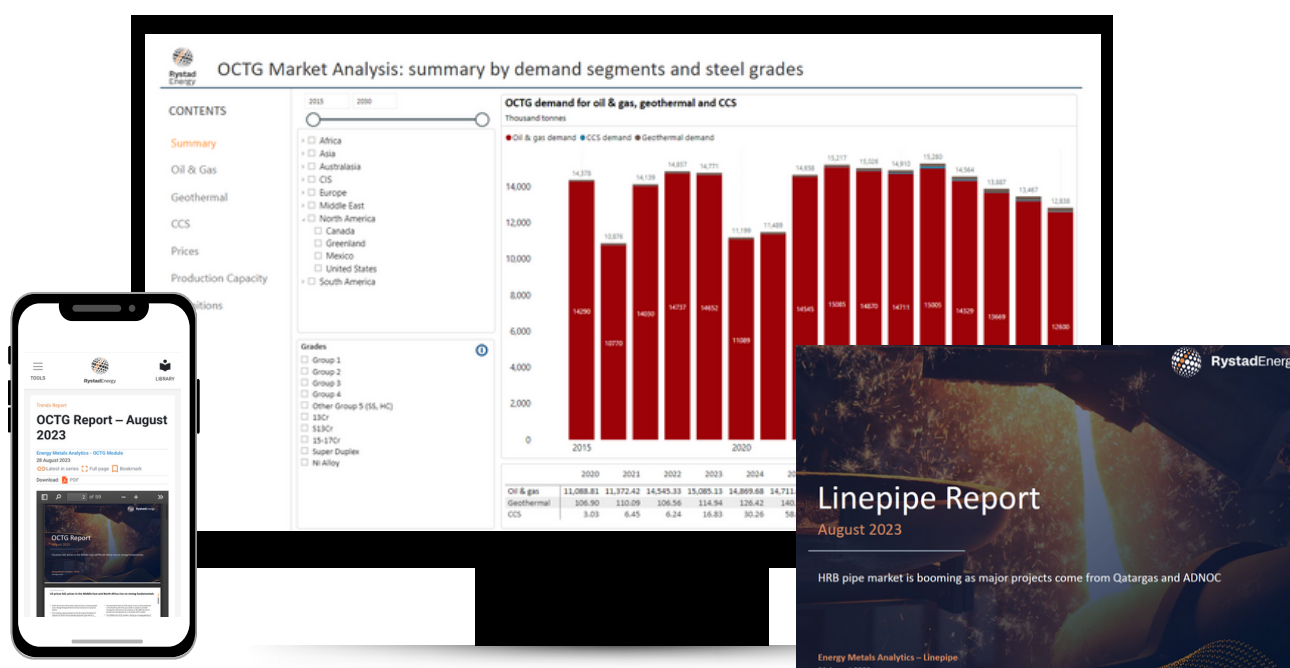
Rystad Energy

OCTG Market Analysis: summary by demand segments and steel grades

CONTENTS

Summary

Oil & Gas

Geothermal

CCS

Prices

Production Capacity

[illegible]itions

2015 2050

Africa
Asia
Australasia
CIS
Europe
Middle East
North America
Canada
Greenland
Mexico
United States
South America

Grades
Group 1
Group 2
Group 3
Group 4
Other Group 5 (SS, HC)
13Cr
S13Cr
15-17Cr
Super Duplex
Ni Alloy

OCTG demand for oil & gas, geothermal and CCS
Thousand tonnes

Oil & gas demand CCS demand Geothermal demand

14,000
12,000
10,000
8,000
6,000
4,000
2,000
0

14,378 10,876 14,139 14,857 14,771 11,199 11,409 14,658 15,217 15,026 14,910 15,280 14,564 13,887 13,487 12,838

14290 10770 14030 14737 14652 11089 14545 15085 14870 14711 15005 14529 13669 12600

2015 2020

| | 2020 | 2021 | 2022 | 2023 | 2024 | 20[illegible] |
|---|---|---|---|---|---|---|
| Oil & gas | 11,088.81 | 11,372.42 | 14,545.33 | 15,085.13 | 14,869.68 | 14,711.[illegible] |
| Geothermal | 106.90 | 110.09 | 106.56 | 114.94 | 126.42 | 140.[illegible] |
| CCS | 3.03 | 6.45 | 6.24 | 16.83 | 30.26 | 58.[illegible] |

TOOLS
RystadEnergy
LIBRARY

Trends Report
OCTG Report – August 2023
28 August 2023
Energy Metals Analytics - OCTG Module
Latest in series Full page Bookmark
Download PDF

of 59

OCTG Report
August 2023

RystadEnerg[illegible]

Linepipe Report
August 2023

HRB pipe market is booming as major projects come from Qatargas and ADNOC

Energy Metals Analytics – Linepipe